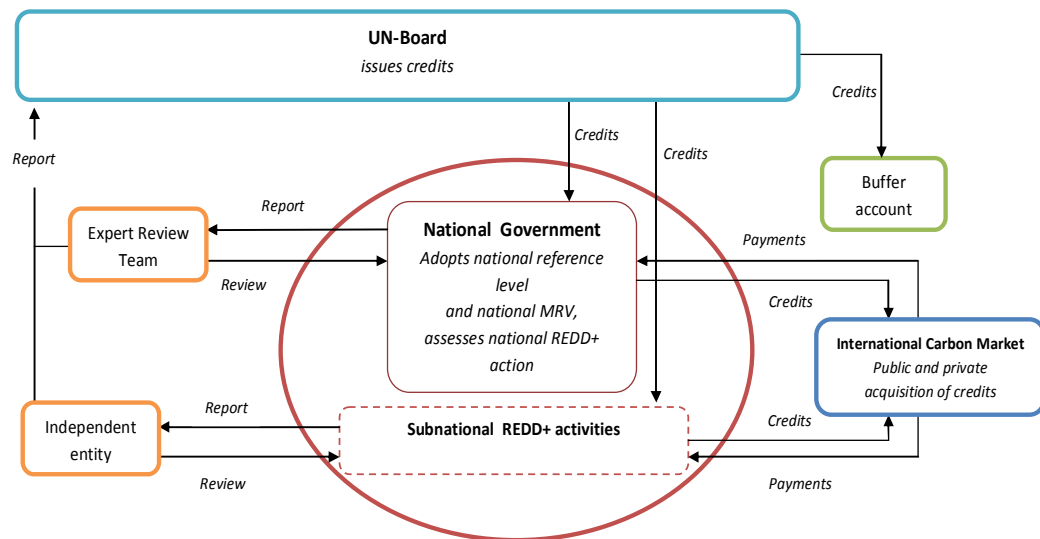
UN-Board
issues credits

Credits

Credits

Credits

Report

Buffer account

Report

Expert Review Team

National Government
Adopts national reference level
and national MRV,
assesses national REDD+ action

Payments

Review

Credits

International Carbon Market
Public and private acquisition of credits

Report

Independent entity

Subnational REDD+ activities

Credits

Review

Payments